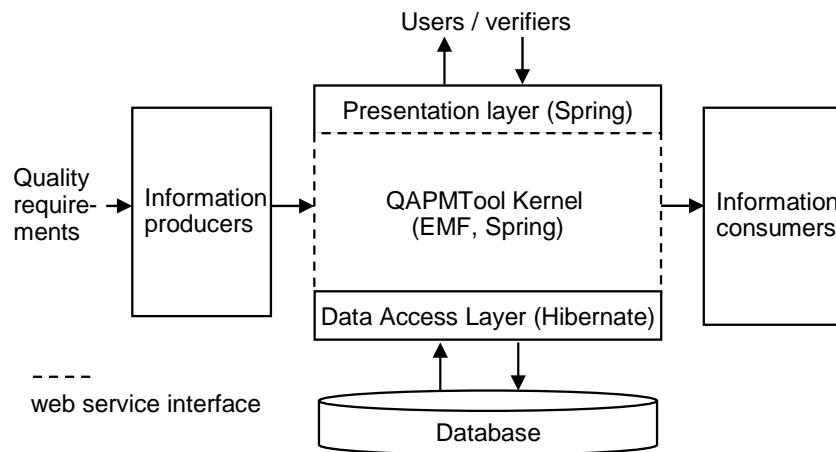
Users / verifiers

Presentation layer (Spring)

Quality requirements

Information producers

QAPMTool Kernel (EMF, Spring)

Information consumers

Data Access Layer (Hibernate)

- - - -
web service interface

Database